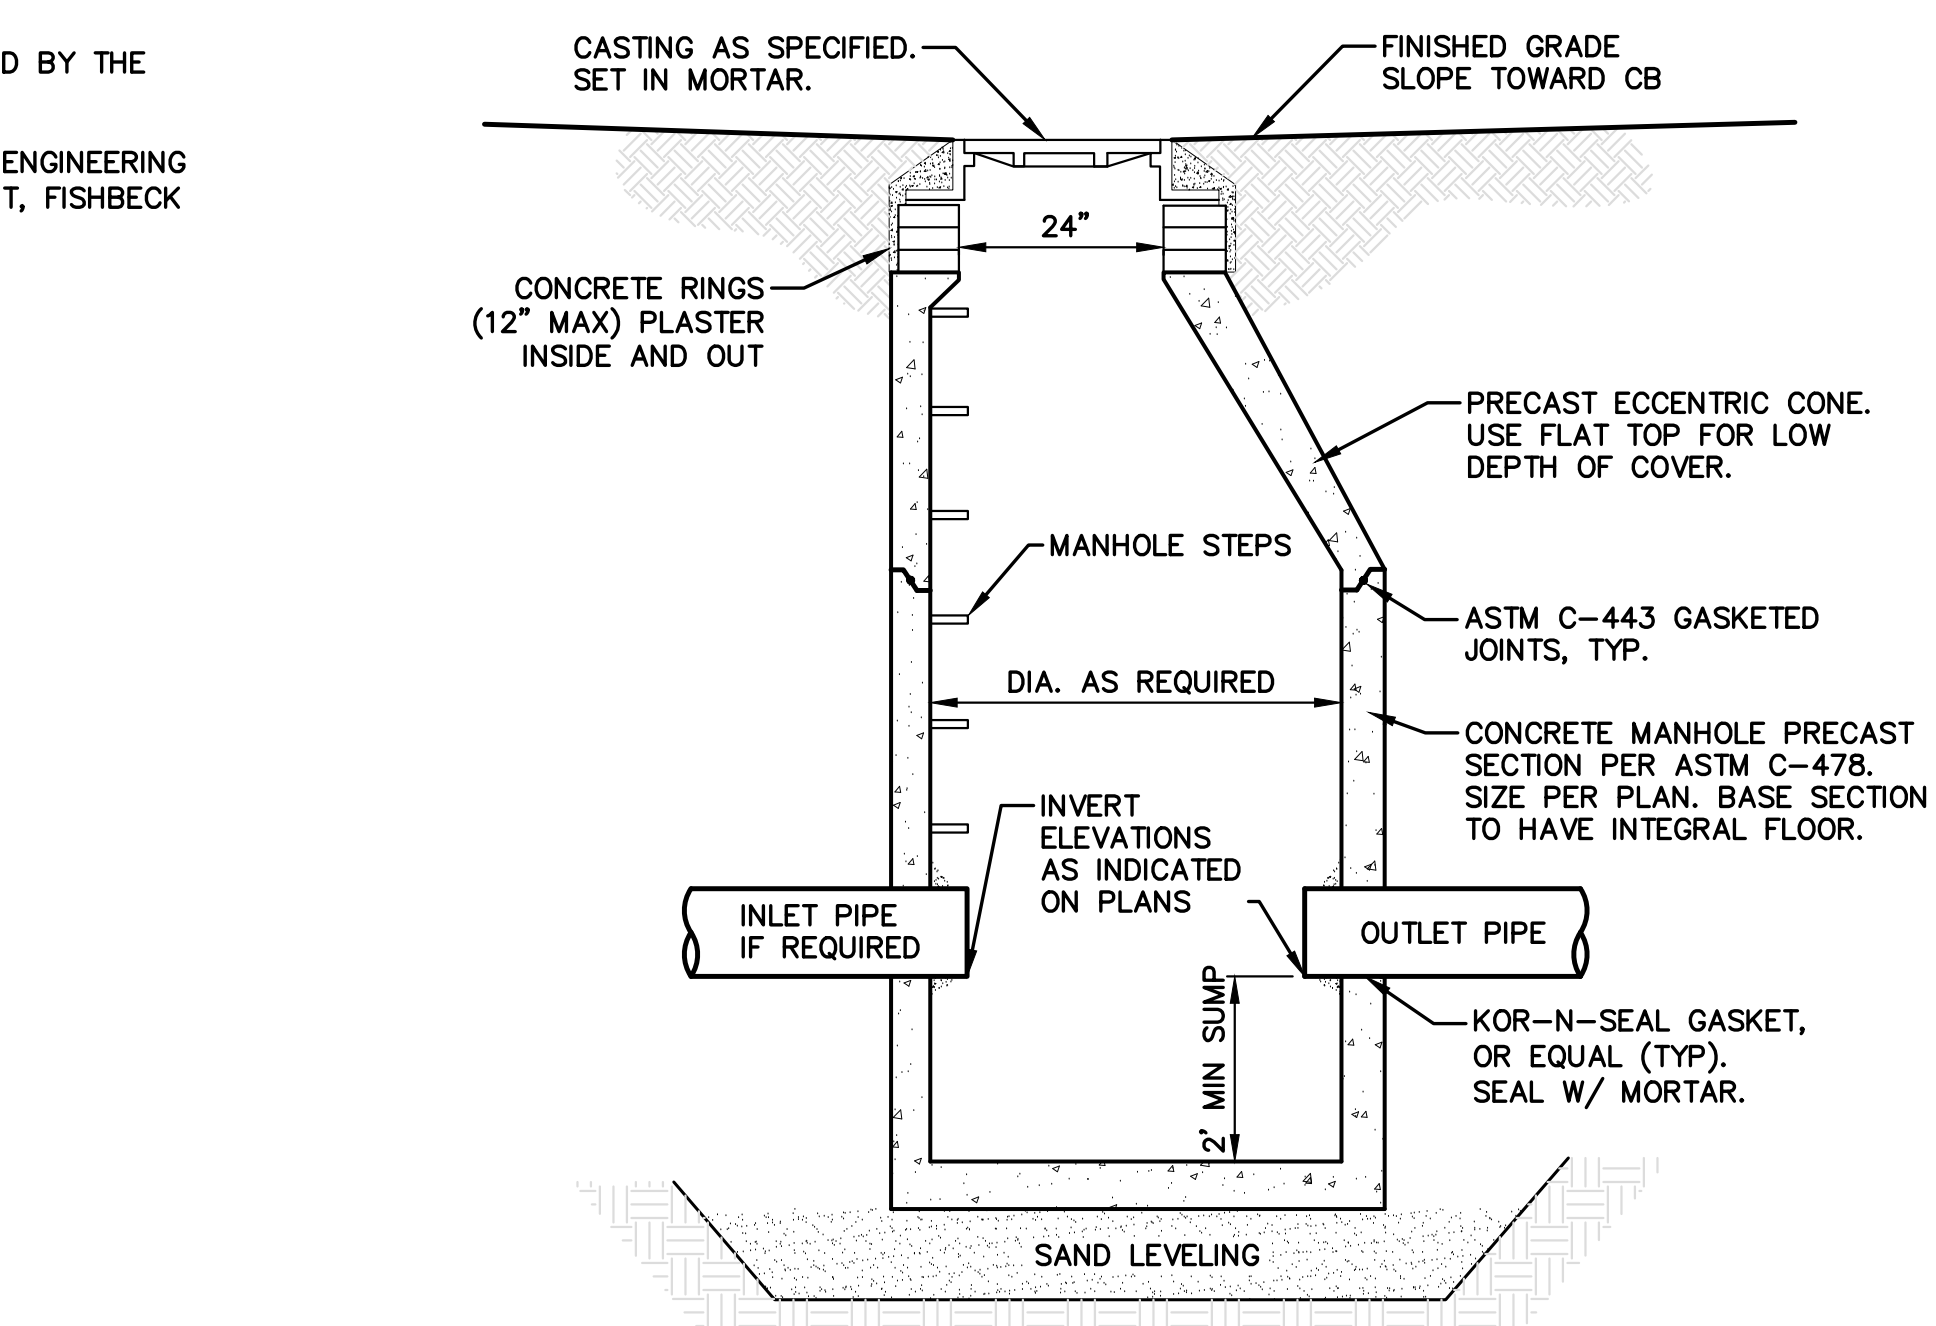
D BY THE

ENGINEERING
T, FISHBECK

CASTING AS SPECIFIED. SET IN MORTAR.

FINISHED GRADE SLOPE TOWARD CB

24"

CONCRETE RINGS (12" MAX) PLASTER INSIDE AND OUT

PRECAST ECCENTRIC CONE. USE FLAT TOP FOR LOW DEPTH OF COVER.

MANHOLE STEPS

ASTM C-443 GASKETED JOINTS, TYP.

DIA. AS REQUIRED

CONCRETE MANHOLE PRECAST SECTION PER ASTM C-478. SIZE PER PLAN. BASE SECTION TO HAVE INTEGRAL FLOOR.

INVERT ELEVATIONS AS INDICATED ON PLANS

INLET PIPE IF REQUIRED

OUTLET PIPE

2' MIN SUMP

KOR-N-SEAL GASKET, OR EQUAL (TYP). SEAL W/ MORTAR.

SAND LEVELING